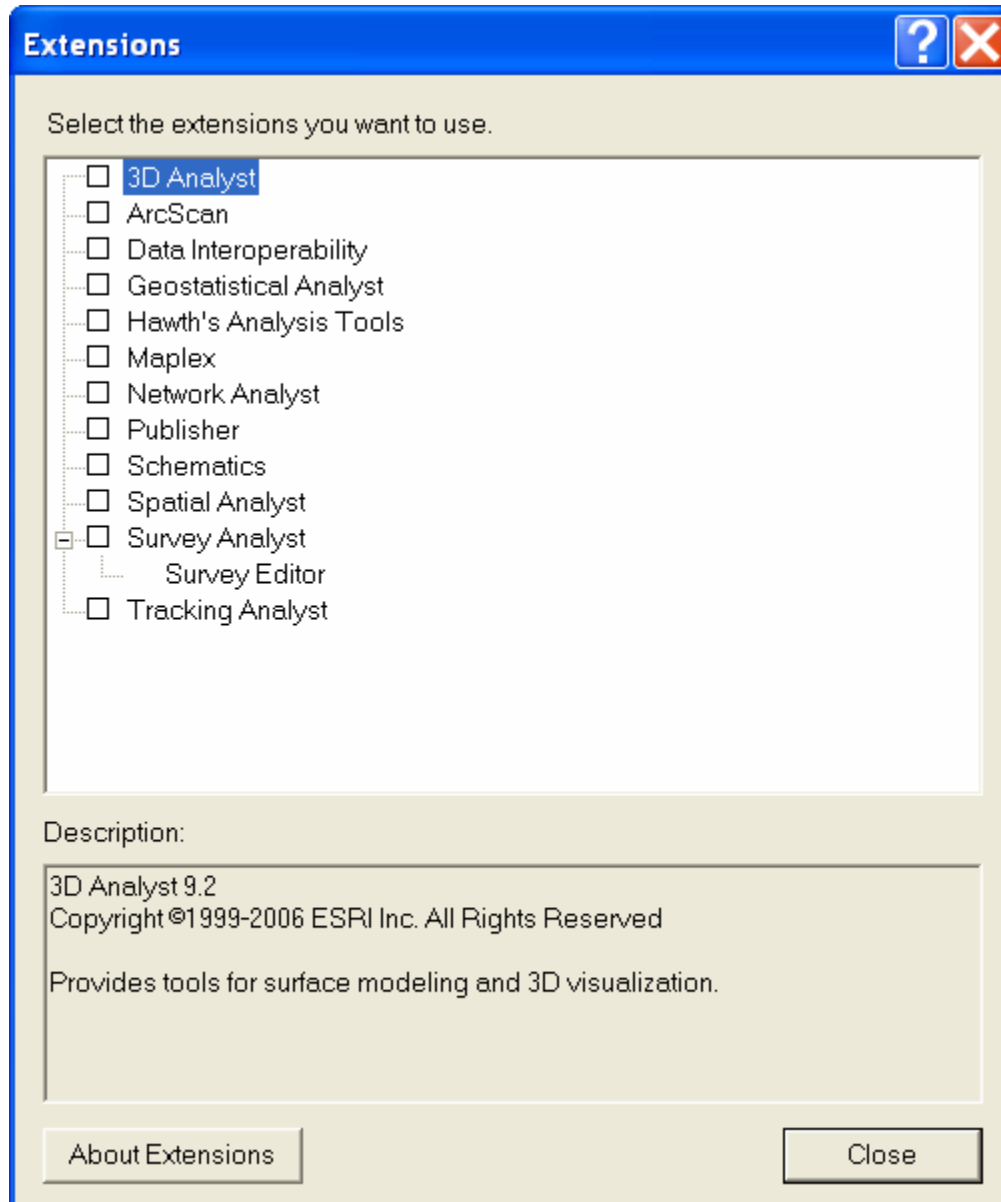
Extensions

Select the extensions you want to use.

3D Analyst
ArcScan
Data Interoperability
Geostatistical Analyst
Hawth's Analysis Tools
Maplex
Network Analyst
Publisher
Schematics
Spatial Analyst
Survey Analyst
Survey Editor
Tracking Analyst

Description:

3D Analyst 9.2
Copyright ©1999-2006 ESRI Inc. All Rights Reserved

Provides tools for surface modeling and 3D visualization.

About Extensions

Close